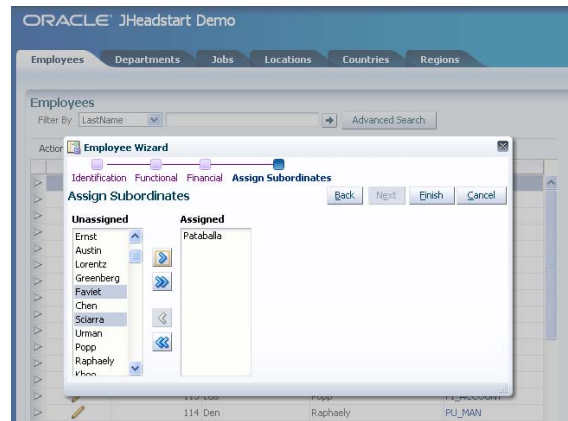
ORACLE JHeadstart Demo

Employees Departments Jobs Locations Countries Regions

Employees

Filter By LastName

Advanced Search

Actio

Employee Wizard

Identification Functional Financial Assign Subordinates

Assign Subordinates

Back Next Finish Cancel

Unassigned

Ernst
Austin
Lorentz
Greenberg
Faviet
Chen
Sciarra
Urman
Popp
Raphaely
Khoo

Assigned

Pataballa

113 Luis Popp FI_ACCOUNT

114 Den Raphaely PU_MAN